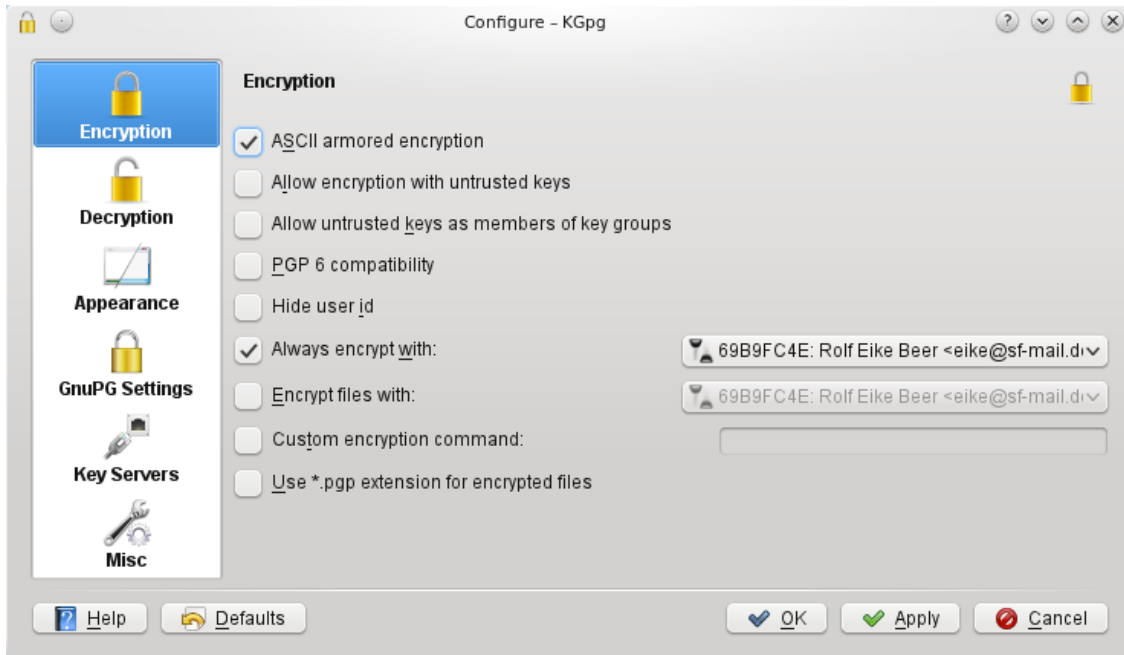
Configure – KGpg

Encryption
Decryption
Appearance
GnuPG Settings
Key Servers
Misc

Encryption

ASCII armored encryption
Allow encryption with untrusted keys
Allow untrusted keys as members of key groups
PGP 6 compatibility
Hide user id
Always encrypt with:
69B9FC4E: Rolf Eike Beer <eike@sf-mail.d
Encrypt files with:
69B9FC4E: Rolf Eike Beer <eike@sf-mail.d
Custom encryption command:
Use *.pgp extension for encrypted files

Help
Defaults
OK
Apply
Cancel